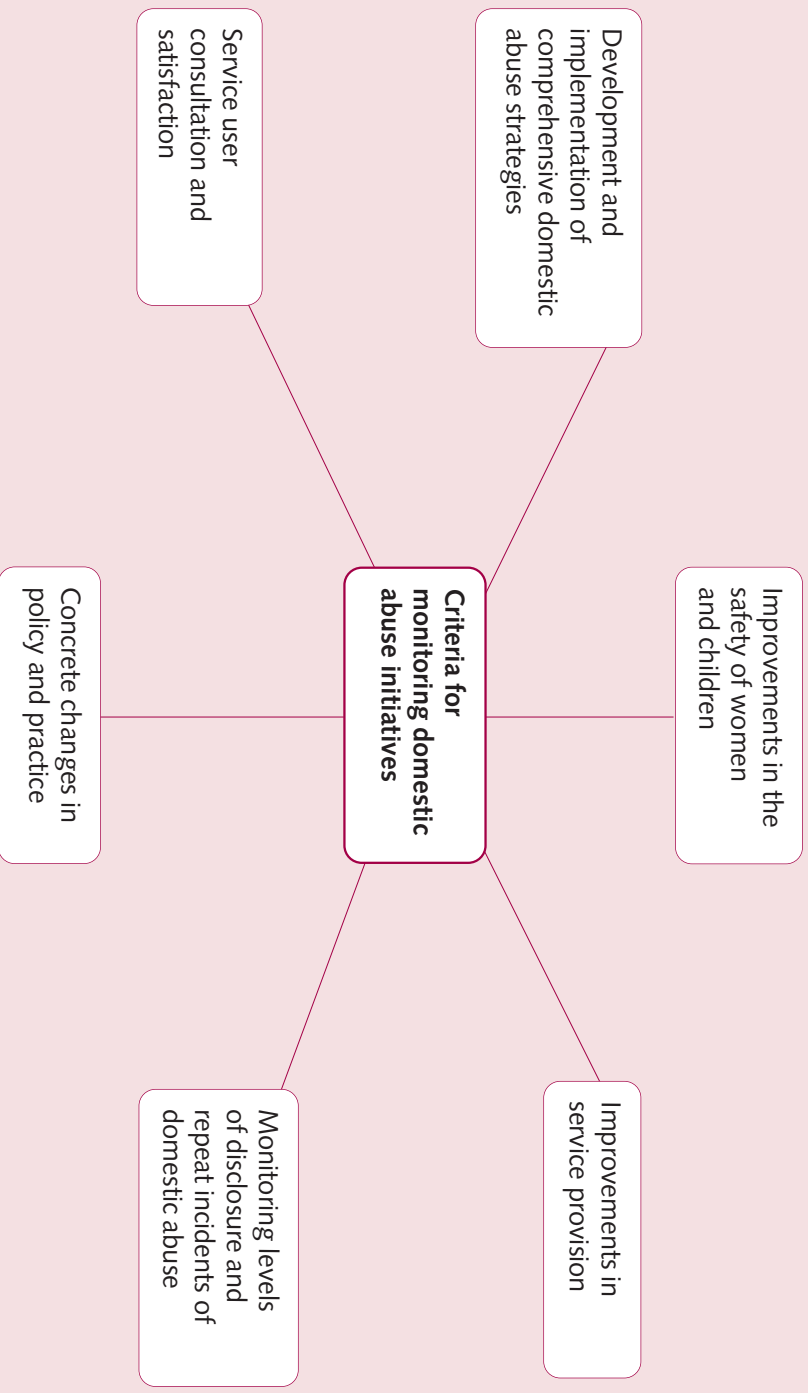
Criteria for monitoring domestic abuse initiatives

Improvements in the safety of women and children

Development and implementation of comprehensive domestic abuse strategies

Service user consultation and satisfaction

Concrete changes in policy and practice

Monitoring levels of disclosure and repeat incidents of domestic abuse

Improvements in service provision